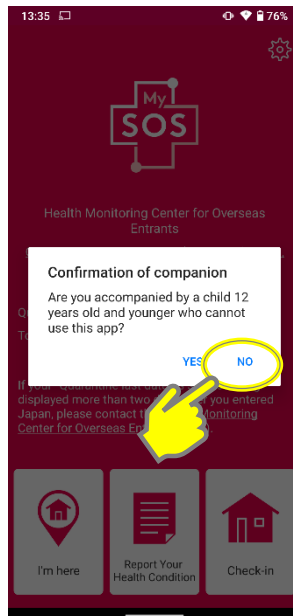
13:35

76%

My SOS

Health Monitoring Center for Overseas Entrants

Confirmation of companion

Are you accompanied by a child 12 years old and younger who cannot use this app?

YES NO

If your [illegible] displayed more than two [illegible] you entered Japan, please contact the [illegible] Monitoring Center for Overseas En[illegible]

I'm here

Report Your Health Condition

Check-in